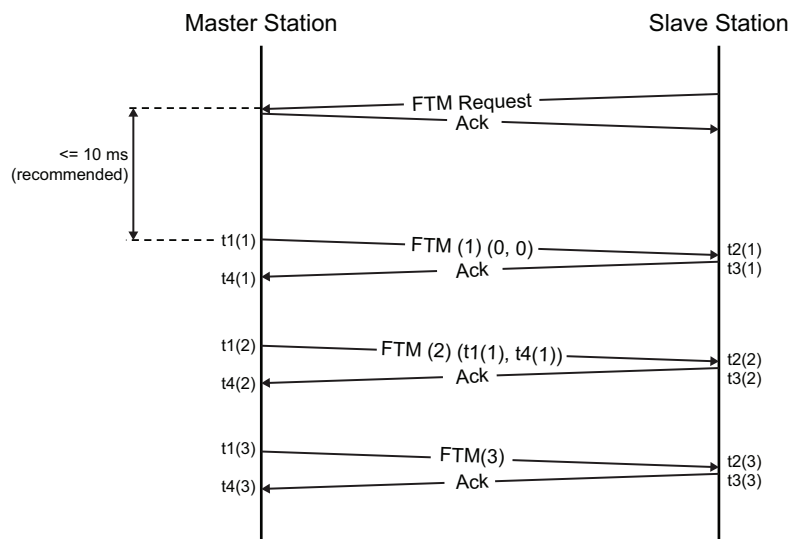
Master Station

Slave Station

FTM Request

Ack

<= 10 ms (recommended)

t1(1)

FTM (1) (0, 0)

t2(1)

t4(1)

Ack

t3(1)

t1(2)

FTM (2) (t1(1), t4(1))

t2(2)

t4(2)

Ack

t3(2)

t1(3)

FTM(3)

t2(3)

t4(3)

Ack

t3(3)